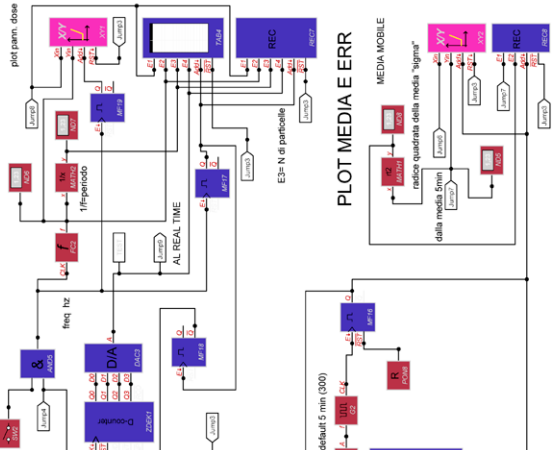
plot pann. dose
X/Y
XY1
Jump3
TAB4
REC
REC7
Jump8
MF19
ND7
1/x
MATH2
1/f=periodo
ND6
f
fc2
CLK
freq. hz
&
AND5
Jump4
SW2
D/A
DAC3
Q-counter
ZCEK1
Jump5
AL REAL TIME
MF17
MF18
Jump6
E3= N di particelle
PLOT MEDIA E ERR
MEDIA MOBILE
X/Y
XY2
REC
REC8
Jump7
Jump3
ND8
radice quadrata della media "sigma"
Jump8
x2
MATH1
ND5
Jump7
dalla media 5min
MF16
R
POW1
G2
default 5 min (300)